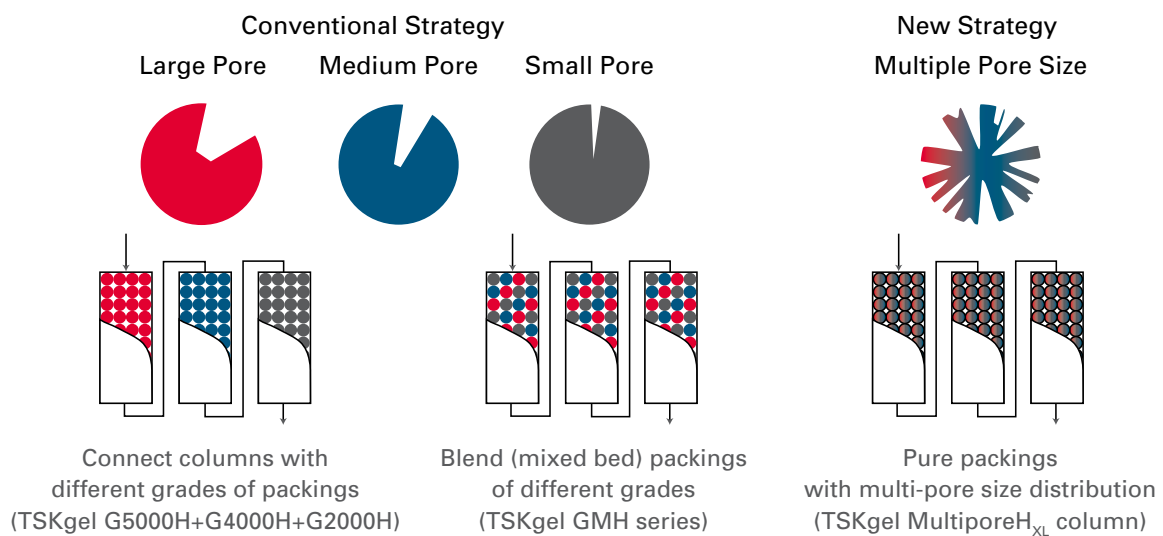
Conventional Strategy

Large Pore

Medium Pore

Small Pore

New Strategy

Multiple Pore Size

Connect columns with different grades of packings (TSKgel G5000H+G4000H+G2000H)

Blend (mixed bed) packings of different grades (TSKgel GMH series)

Pure packings with multi-pore size distribution (TSKgel MultiporeH$_{XL}$ column)